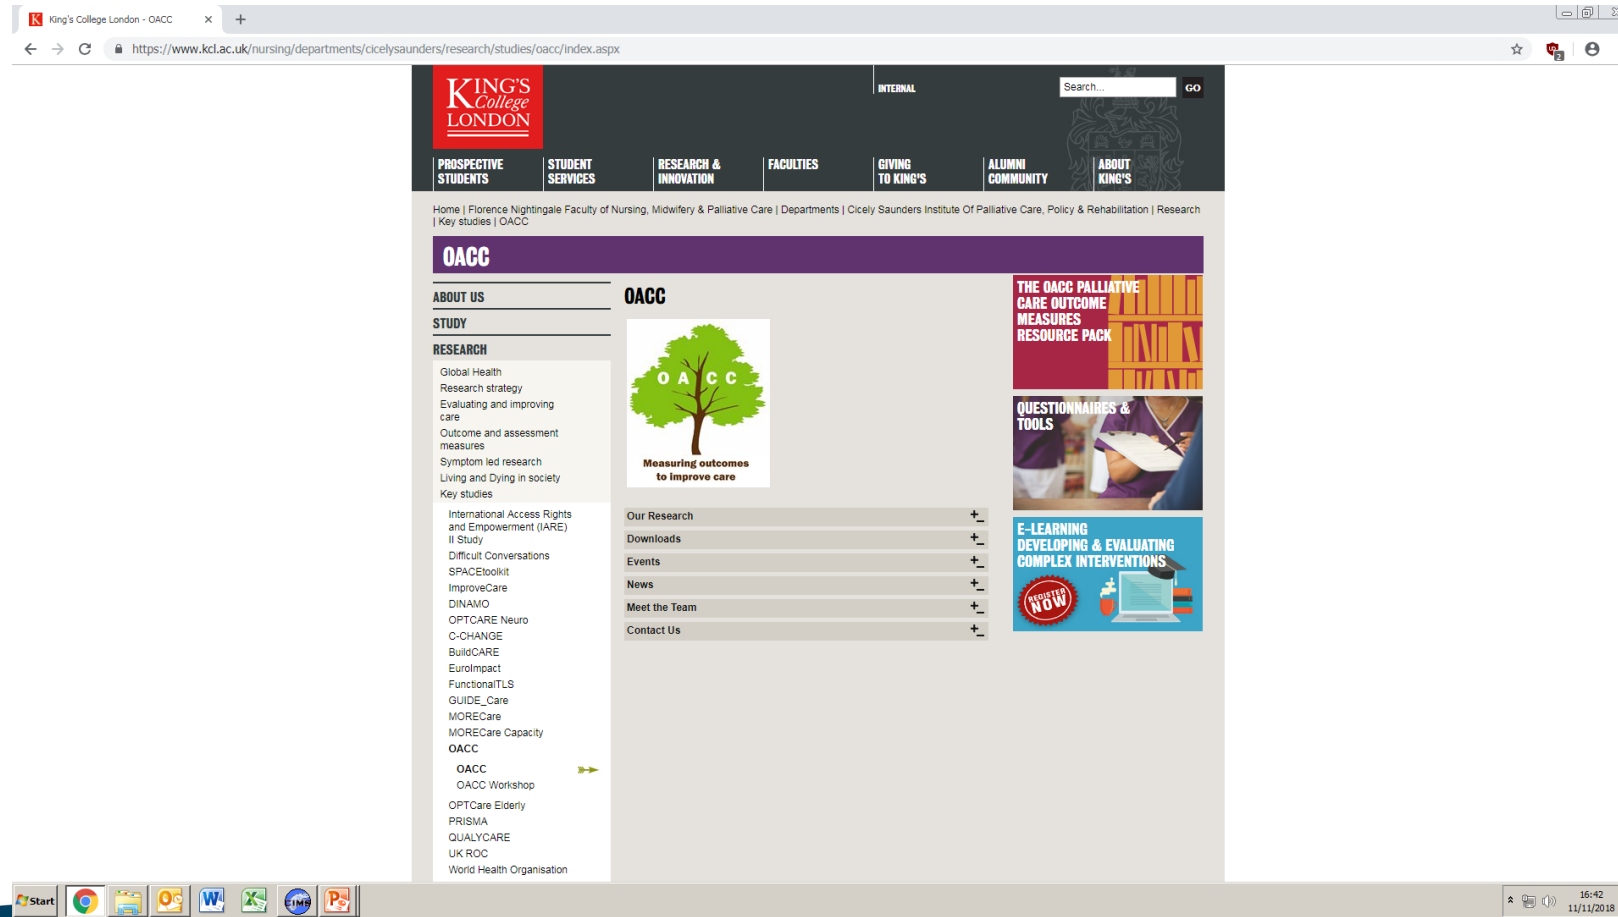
King's College London - OACC

https://www.kcl.ac.uk/nursing/departments/cicelysaunders/research/studies/oacc/index.aspx

KING'S College LONDON

INTERNAL

Search...

GO

PROSPECTIVE STUDENTS
STUDENT SERVICES
RESEARCH & INNOVATION
FACULTIES
GIVING TO KING'S
ALUMNI COMMUNITY
ABOUT KING'S

Home | Florence Nightingale Faculty of Nursing, Midwifery & Palliative Care | Departments | Cicely Saunders Institute Of Palliative Care, Policy & Rehabilitation | Research | Key studies | OACC

OACC

ABOUT US
STUDY
RESEARCH
Global Health
Research strategy
Evaluating and improving care
Outcome and assessment measures
Symptom led research
Living and Dying in society
Key studies
International Access Rights and Empowerment (IARE) II Study
Difficult Conversations
SPACEtoolkit
ImproveCare
DINAMO
OPTCARE Neuro
C-CHANGE
BuildCARE
EuroImpact
FunctionalTLS
GUIDE_Care
MORECare
MORECare Capacity
OACC
OACC
OACC Workshop
OPTCare Elderly
PRISMA
QUALYCARE
UK ROC
World Health Organisation

OACC

O A C C
Measuring outcomes to improve care

Our Research
Downloads
Events
News
Meet the Team
Contact Us

THE OACC PALLIATIVE CARE OUTCOME MEASURES RESOURCE PACK

QUESTIONNAIRES & TOOLS

E-LEARNING DEVELOPING & EVALUATING COMPLEX INTERVENTIONS
REGISTER NOW

Start

16:42
11/11/2018